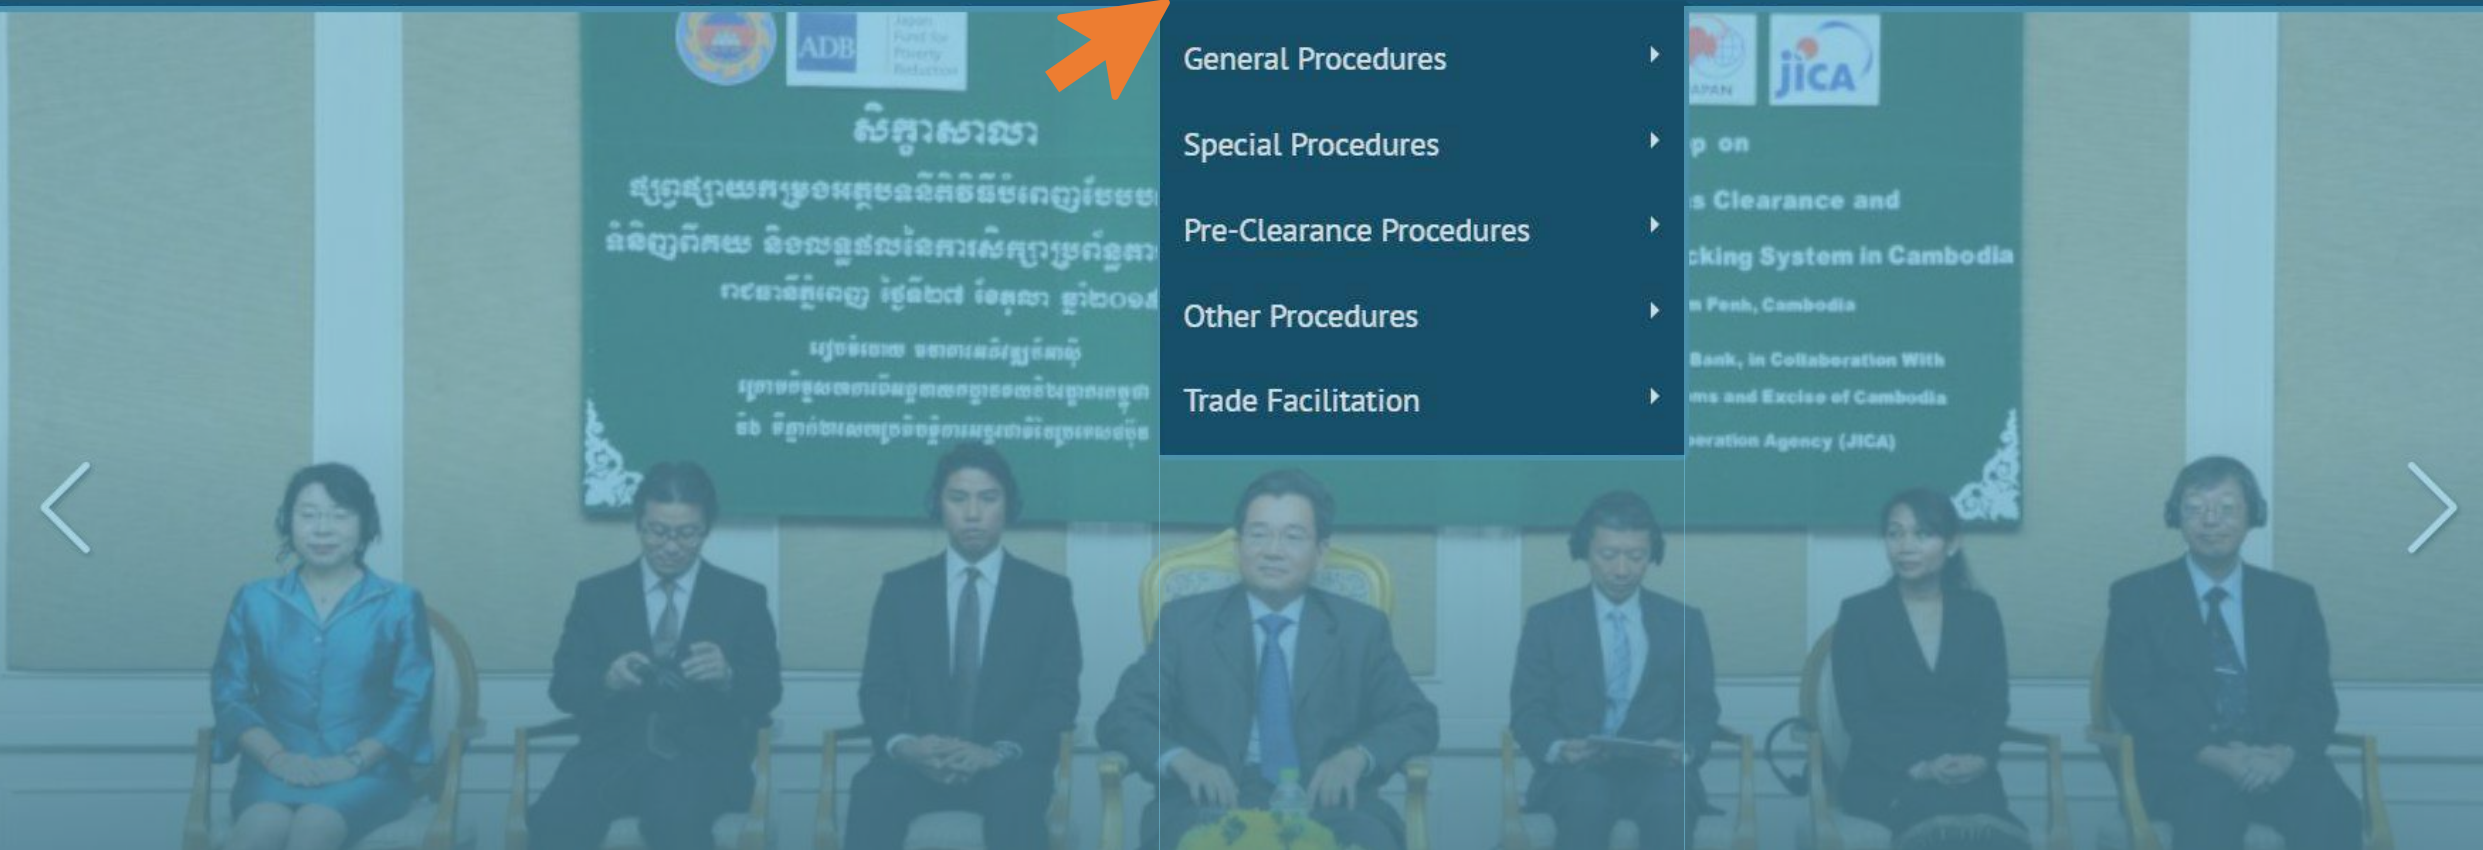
ADB
Japan Fund for Poverty Reduction

សិក្ខាសាលា
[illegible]

General Procedures
Special Procedures
Pre-Clearance Procedures
Other Procedures
Trade Facilitation

JAPAN
JICA

p on
s Clearance and
cking System in Cambodia
n Penh, Cambodia
Bank, in Collaboration With
ms and Excise of Cambodia
eration Agency (JICA)